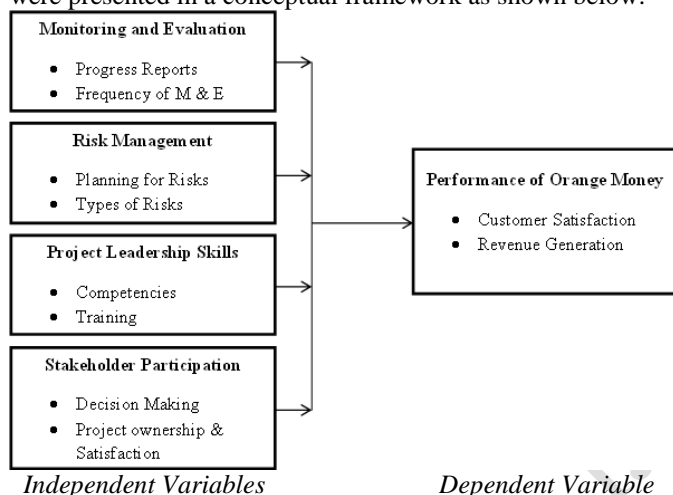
were presented in a conceptual framework as shown below.

Monitoring and Evaluation
- Progress Reports
- Frequency of M & E

Risk Management
- Planning for Risks
- Types of Risks

Project Leadership Skills
- Competencies
- Training

Stakeholder Participation
- Decision Making
- Project ownership & Satisfaction

Performance of Orange Money
- Customer Satisfaction
- Revenue Generation

Independent Variables

Dependent Variable